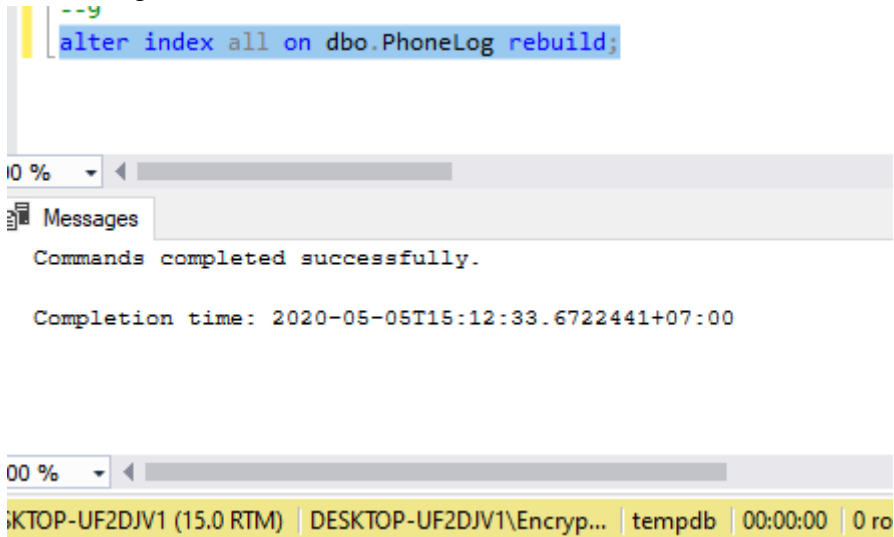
--g
alter index all on dbo.PhoneLog rebuild;

00 %

Messages

Commands completed successfully.

Completion time: 2020-05-05T15:12:33.6722441+07:00

00 %

SKTOP-UF2DJV1 (15.0 RTM) | DESKTOP-UF2DJV1\Encryp... | tempdb | 00:00:00 | 0 ro